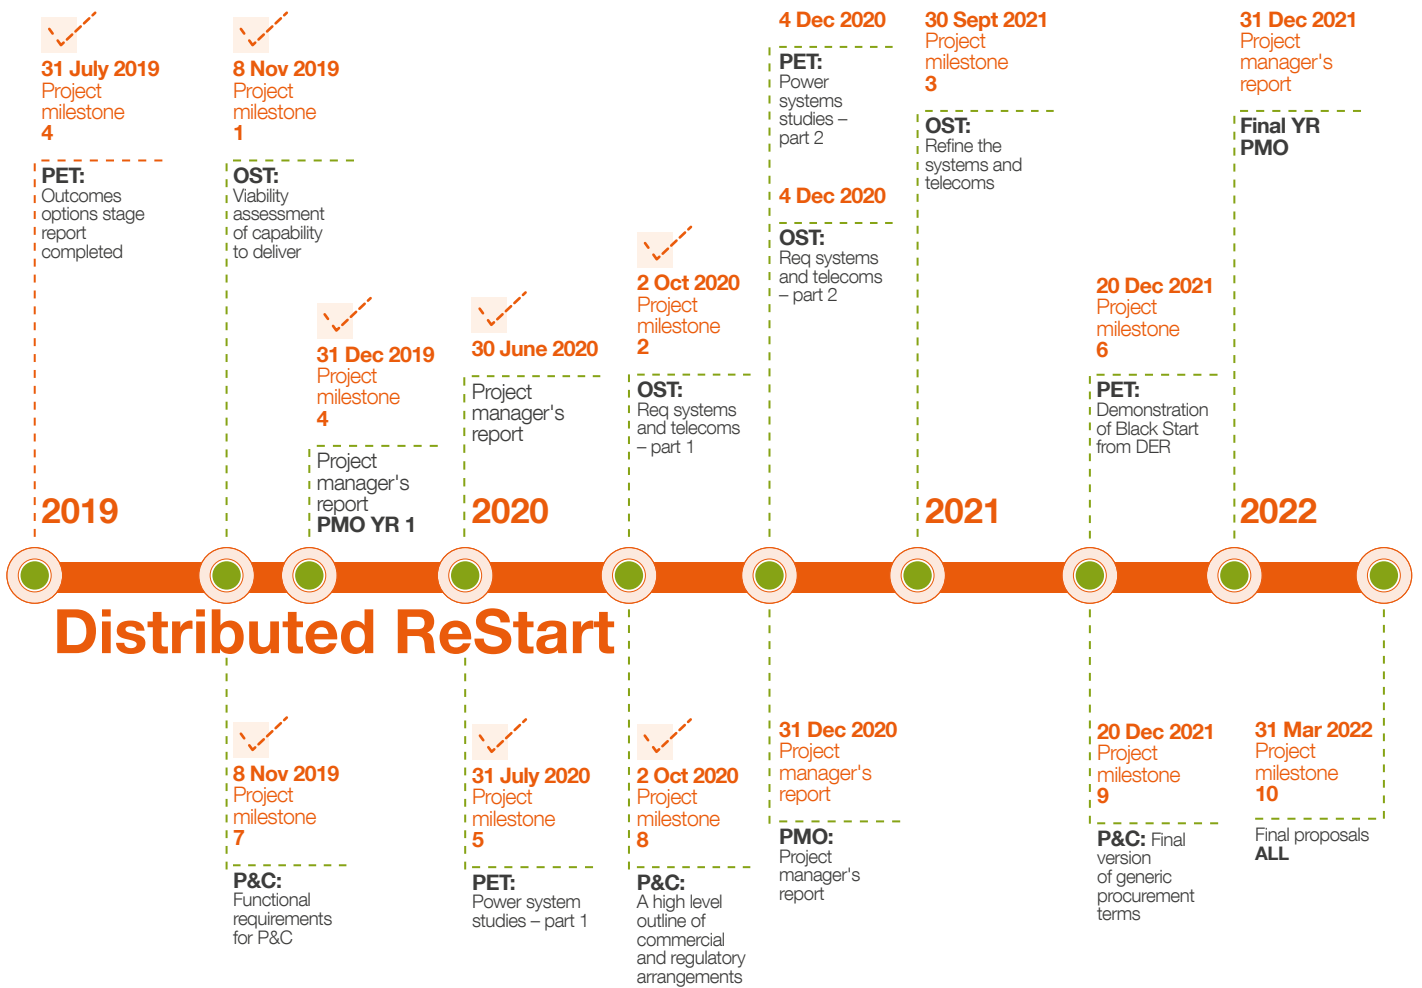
31 July 2019
Project milestone 4

PET:
Outcomes options stage report completed

8 Nov 2019
Project milestone 1

OST:
Viability assessment of capability to deliver

31 Dec 2019
Project milestone 4

Project manager's report
PMO YR 1

30 June 2020

Project manager's report

2 Oct 2020
Project milestone 2

OST:
Req systems and telecoms – part 1

4 Dec 2020

PET:
Power systems studies – part 2

4 Dec 2020

OST:
Req systems and telecoms – part 2

30 Sept 2021
Project milestone 3

OST:
Refine the systems and telecoms

20 Dec 2021
Project milestone 6

PET:
Demonstration of Black Start from DER

31 Dec 2021
Project manager's report

Final YR PMO

2019

2020

2021

2022

Distributed ReStart

8 Nov 2019
Project milestone 7

P&C:
Functional requirements for P&C

31 July 2020
Project milestone 5

PET:
Power system studies – part 1

2 Oct 2020
Project milestone 8

P&C:
A high level outline of commercial and regulatory arrangements

31 Dec 2020
Project manager's report

PMO:
Project manager's report

20 Dec 2021
Project milestone 9

P&C: Final version of generic procurement terms

31 Mar 2022
Project milestone 10

Final proposals
ALL